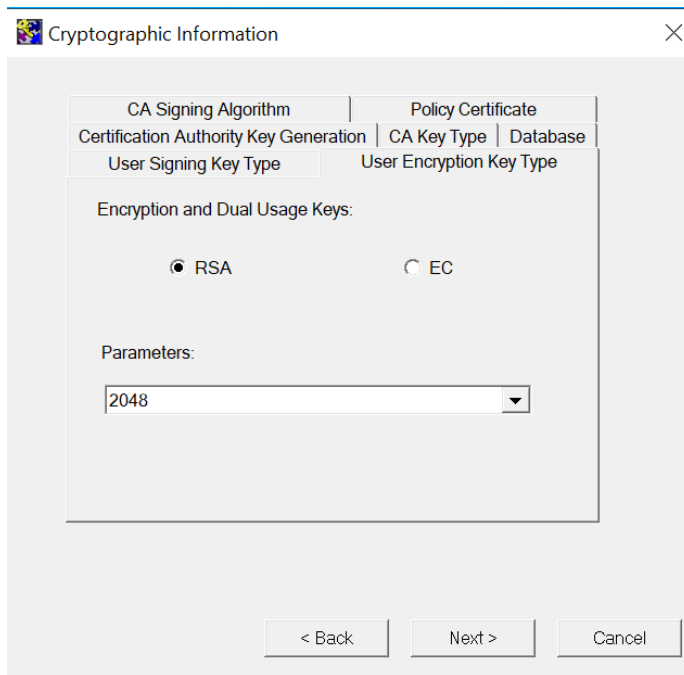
Cryptographic Information

CA Signing Algorithm
Policy Certificate
Certification Authority Key Generation
CA Key Type
Database
User Signing Key Type
User Encryption Key Type

Encryption and Dual Usage Keys:

RSA
EC

Parameters:

2048

< Back
Next >
Cancel